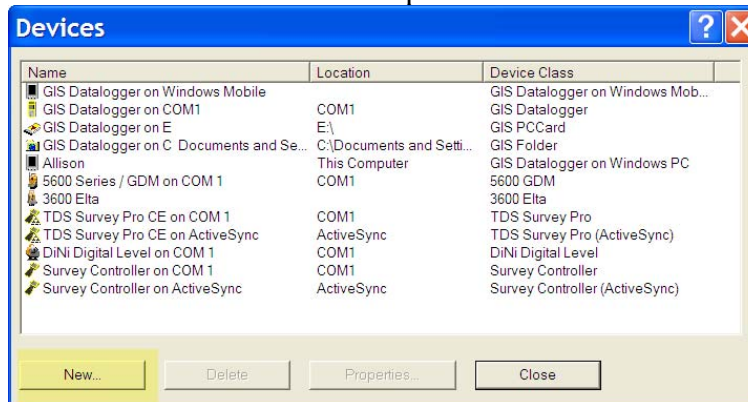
Devices

| Name | Location | Device Class |
|---|---|---|
| GIS Datalogger on Windows Mobile | | GIS Datalogger on Windows Mob... |
| GIS Datalogger on COM1 | COM1 | GIS Datalogger |
| GIS Datalogger on E | E:\ | GIS PCCard |
| GIS Datalogger on C Documents and Se... | C:\Documents and Setti... | GIS Folder |
| Allison | This Computer | GIS Datalogger on Windows PC |
| 5600 Series / GDM on COM 1 | COM1 | 5600 GDM |
| 3600 Elta | | 3600 Elta |
| TDS Survey Pro CE on COM 1 | COM1 | TDS Survey Pro |
| TDS Survey Pro CE on ActiveSync | ActiveSync | TDS Survey Pro (ActiveSync) |
| DiNi Digital Level on COM 1 | COM1 | DiNi Digital Level |
| Survey Controller on COM 1 | COM1 | Survey Controller |
| Survey Controller on ActiveSync | ActiveSync | Survey Controller (ActiveSync) |

New... Delete Properties... Close